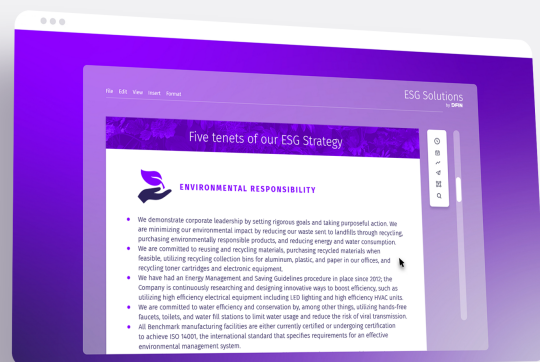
File Edit View Insert Format

ESG Solutions by DPM

Five tenets of our ESG Strategy

ENVIRONMENTAL RESPONSIBILITY

• We demonstrate corporate leadership by setting rigorous goals and taking purposeful action. We are minimizing our environmental impact by reducing our waste sent to landfills through recycling, purchasing environmentally responsible products, and reducing energy and water consumption.
• We are committed to reusing and recycling materials, purchasing recycled materials when feasible, utilizing recycling collection bins for aluminum, plastic, and paper in our offices, and recycling toner cartridges and electronic equipment.
• We have had an Energy Management and Saving Guidelines procedure in place since 2012; the Company is continuously researching and designing innovative ways to boost efficiency, such as utilizing high efficiency electrical equipment including LED lighting and high efficiency HVAC units.
• We are committed to water efficiency and conservation by, among other things, utilizing hands-free faucets, toilets, and water fill stations to limit water usage and reduce the risk of viral transmission.
• All Benchmark manufacturing facilities are either currently certified or undergoing certification to achieve ISO 14001, the international standard that specifies requirements for an effective environmental management system.